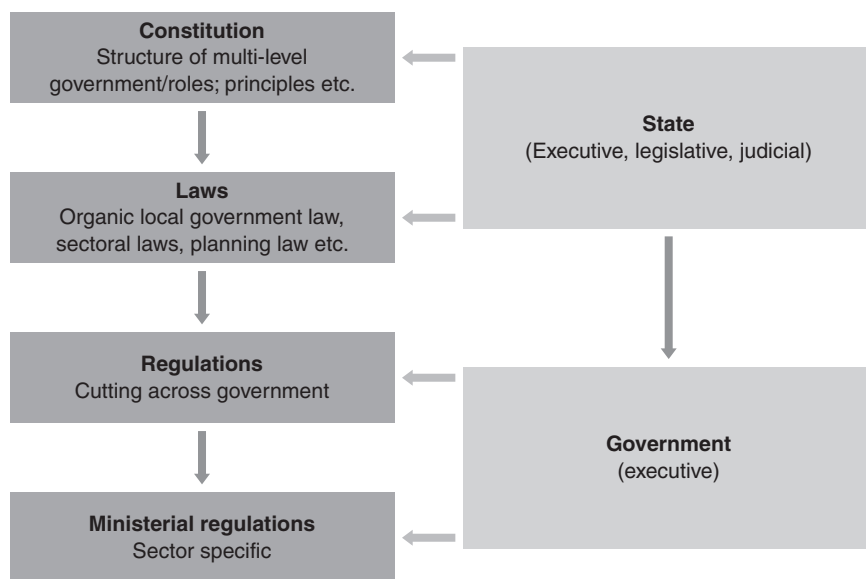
**Constitution**
Structure of multi-level government/roles; principles etc.

**Laws**
Organic local government law, sectoral laws, planning law etc.

**Regulations**
Cutting across government

**Ministerial regulations**
Sector specific

**State**
(Executive, legislative, judicial)

**Government**
(executive)